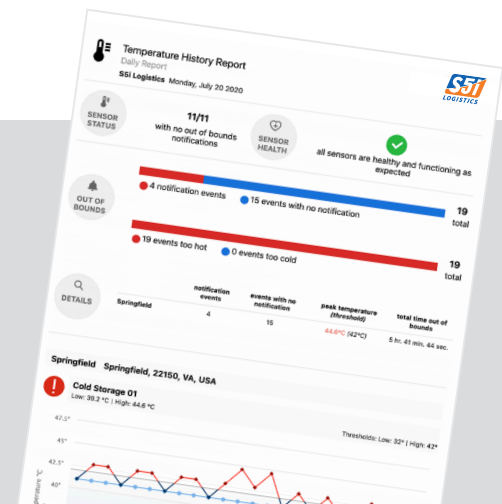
Temperature History Report
Daily Report
S5i Logistics Monday, July 20 2020

S5i LOGISTICS

SENSOR STATUS
11/11
with no out of bounds notifications

SENSOR HEALTH
all sensors are healthy and functioning as expected

OUT OF BOUNDS
4 notification events
15 events with no notification
19 total

19 events too hot
0 events too cold
19 total

DETAILS

| | notification events | events with no notification | peak temperature (threshold) | total time out of bounds |
|---|---|---|---|---|
| Springfield | 4 | 15 | 44.6°C (42°C) | 5 hr. 41 min. 44 sec. |

Springfield Springfield, 22150, VA, USA

Cold Storage 01
Low: 39.2 °C | High: 44.6 °C

Thresholds: Low: 32° | High: 42°

47.5°
45°
42.5°
40°
Temperature °C